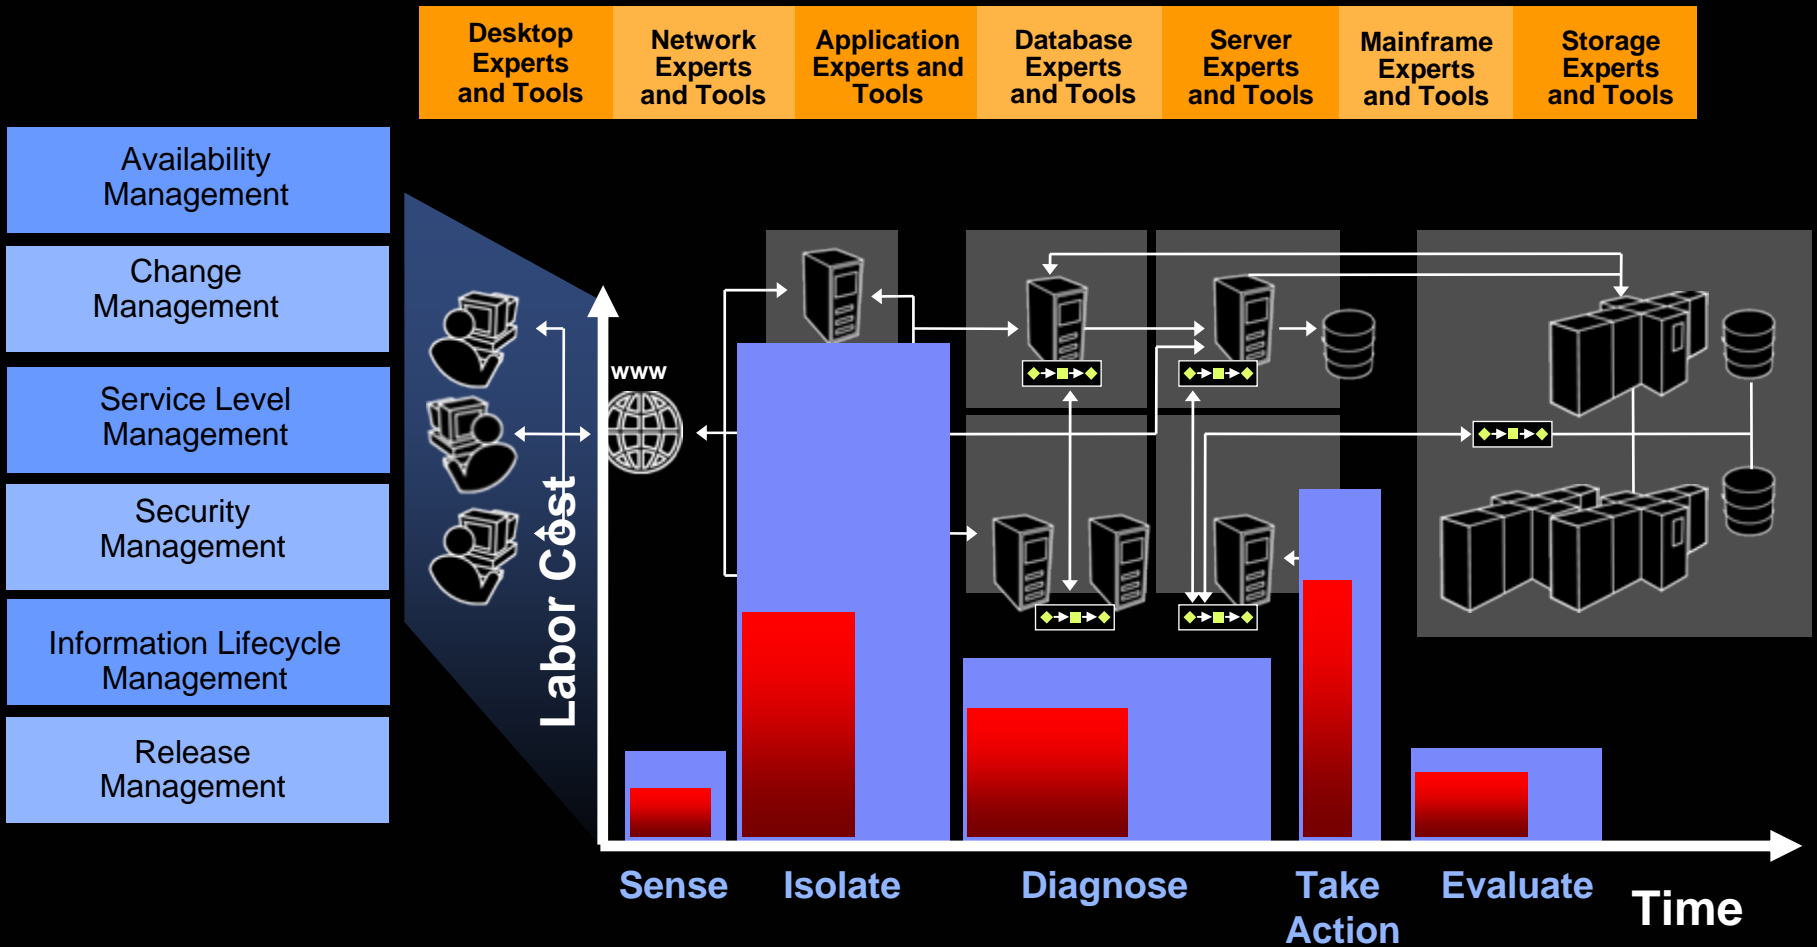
Desktop Experts and Tools

Network Experts and Tools

Application Experts and Tools

Database Experts and Tools

Server Experts and Tools

Mainframe Experts and Tools

Storage Experts and Tools

Availability Management

Change Management

Service Level Management

Security Management

Information Lifecycle Management

Release Management

www

Labor Cost

Sense

Isolate

Diagnose

Take Action

Evaluate

Time